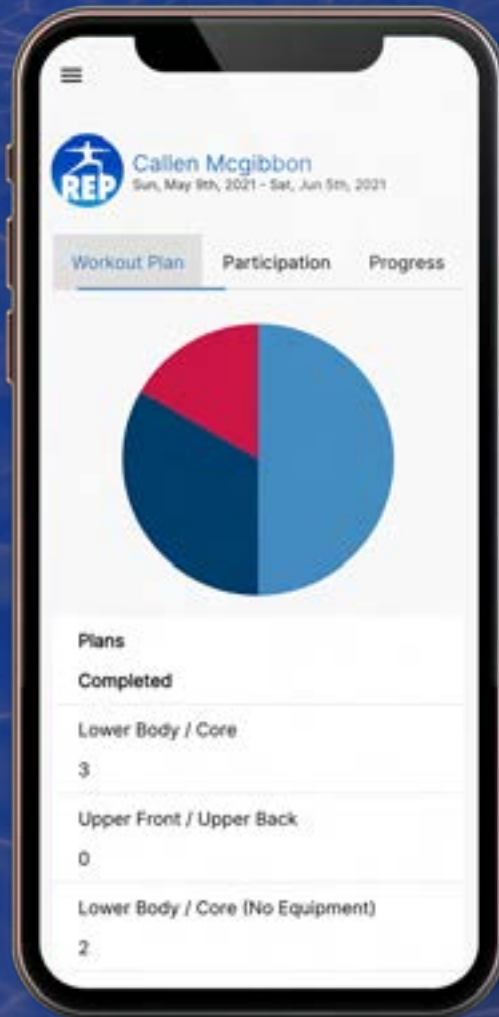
REP

Callen Mcgibbon
Sun, May 9th, 2021 - Sat, Jun 5th, 2021

Workout Plan
Participation
Progress

Plans

Completed

Lower Body / Core

3

Upper Front / Upper Back

0

Lower Body / Core (No Equipment)

2